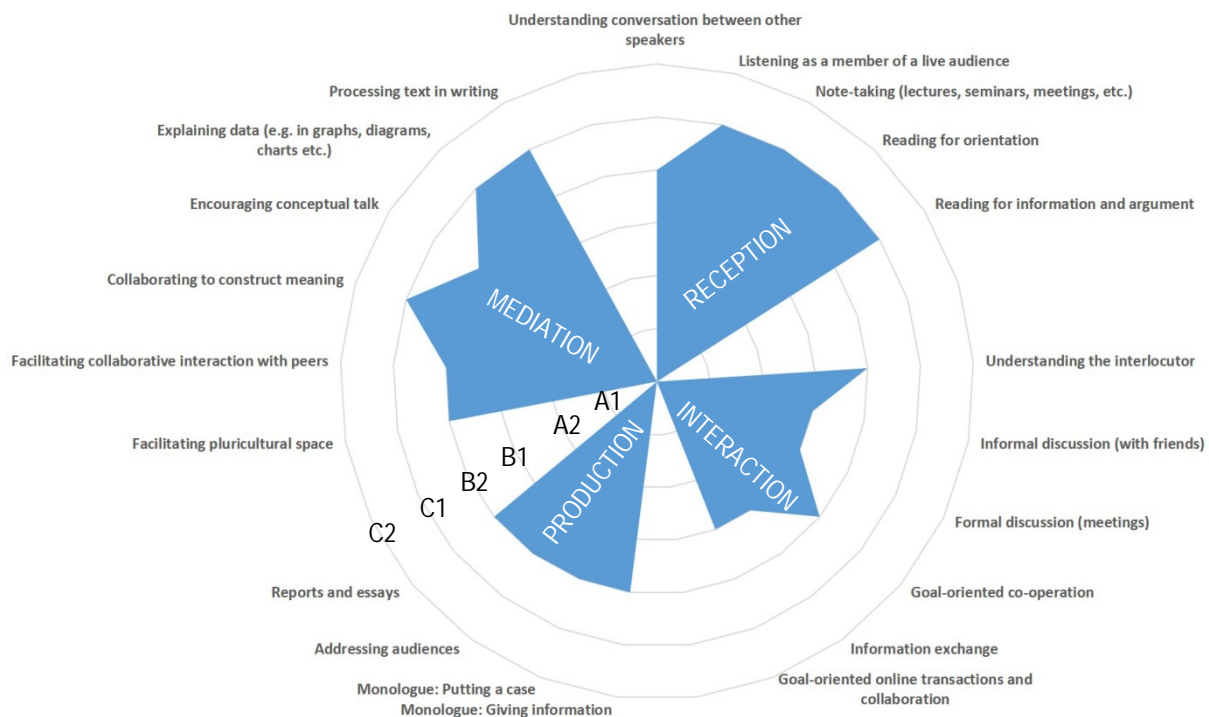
Understanding conversation between other speakers

Listening as a member of a live audience

Note-taking (lectures, seminars, meetings, etc.)

Reading for orientation

Reading for information and argument

Understanding the interlocutor

Informal discussion (with friends)

Formal discussion (meetings)

Goal-oriented co-operation

Information exchange

Goal-oriented online transactions and collaboration

Monologue: Giving information

Monologue: Putting a case

Addressing audiences

Reports and essays

Facilitating pluricultural space

Facilitating collaborative interaction with peers

Collaborating to construct meaning

Encouraging conceptual talk

Explaining data (e.g. in graphs, diagrams, charts etc.)

Processing text in writing

RECEPTION

INTERACTION

PRODUCTION

MEDIATION

A1

A2

B1

B2

C1

C2